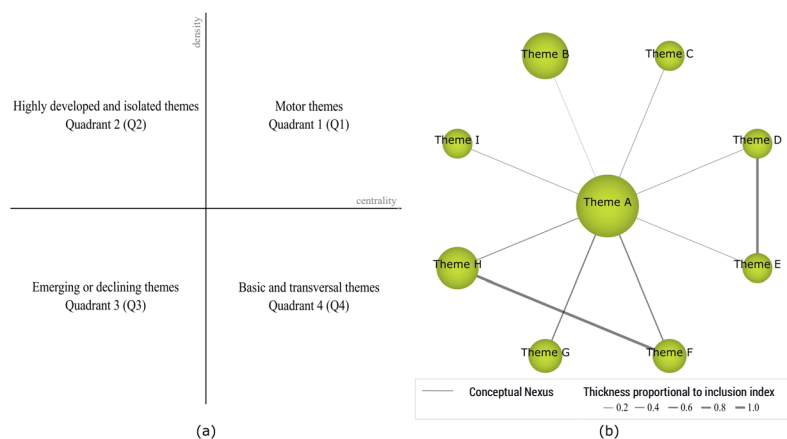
density

Highly developed and isolated themes
Quadrant 2 (Q2)

Motor themes
Quadrant 1 (Q1)

centrality

Emerging or declining themes
Quadrant 3 (Q3)

Basic and transversal themes
Quadrant 4 (Q4)

(a)

Theme B

Theme C

Theme I

Theme D

Theme A

Theme H

Theme E

Theme G

Theme F

Conceptual Nexus

Thickness proportional to inclusion index

0.2 0.4 0.6 0.8 1.0

(b)